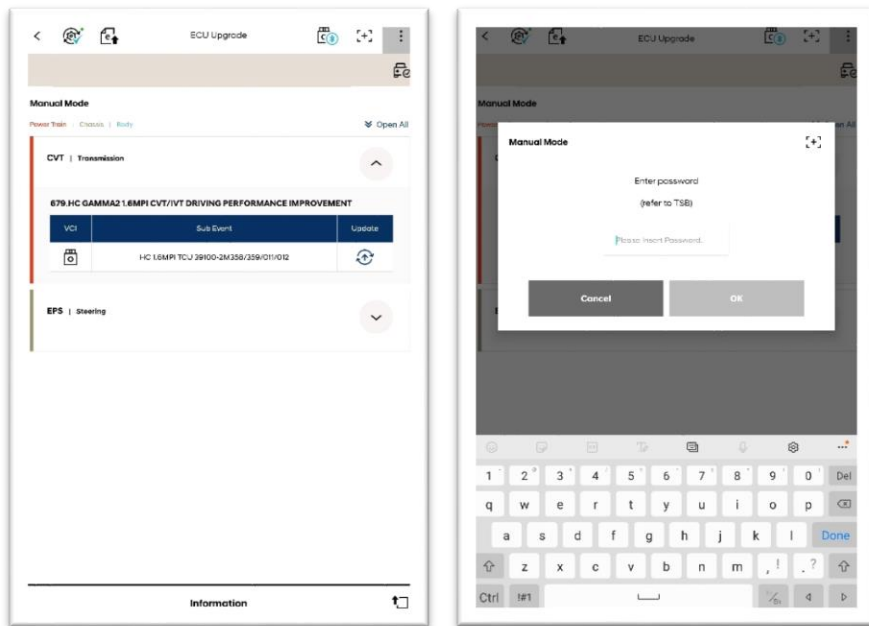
<

ECU Upgrade

Manual Mode

Power Train | Chassis | Body

Open All

CVT | Transmission

679.HC GAMMA2 1.6MPI CVT/IVT DRIVING PERFORMANCE IMPROVEMENT

| VCI | Sub Event | Update |
|---|---|---|
| | HC 1.6MPI TCU 39100-2M358/359/011/012 | |

EPS | Steering

Information

<

ECU Upgrade

Manual Mode

Manual Mode

Enter password

(refer to TSB)

Please insert Password.

Cancel

OK

1 2 3 4 5 6 7 8 9 0 Del

q w e r t y u i o p

a s d f g h j k l Done

z x c v b n m , . ?

Ctrl !#1